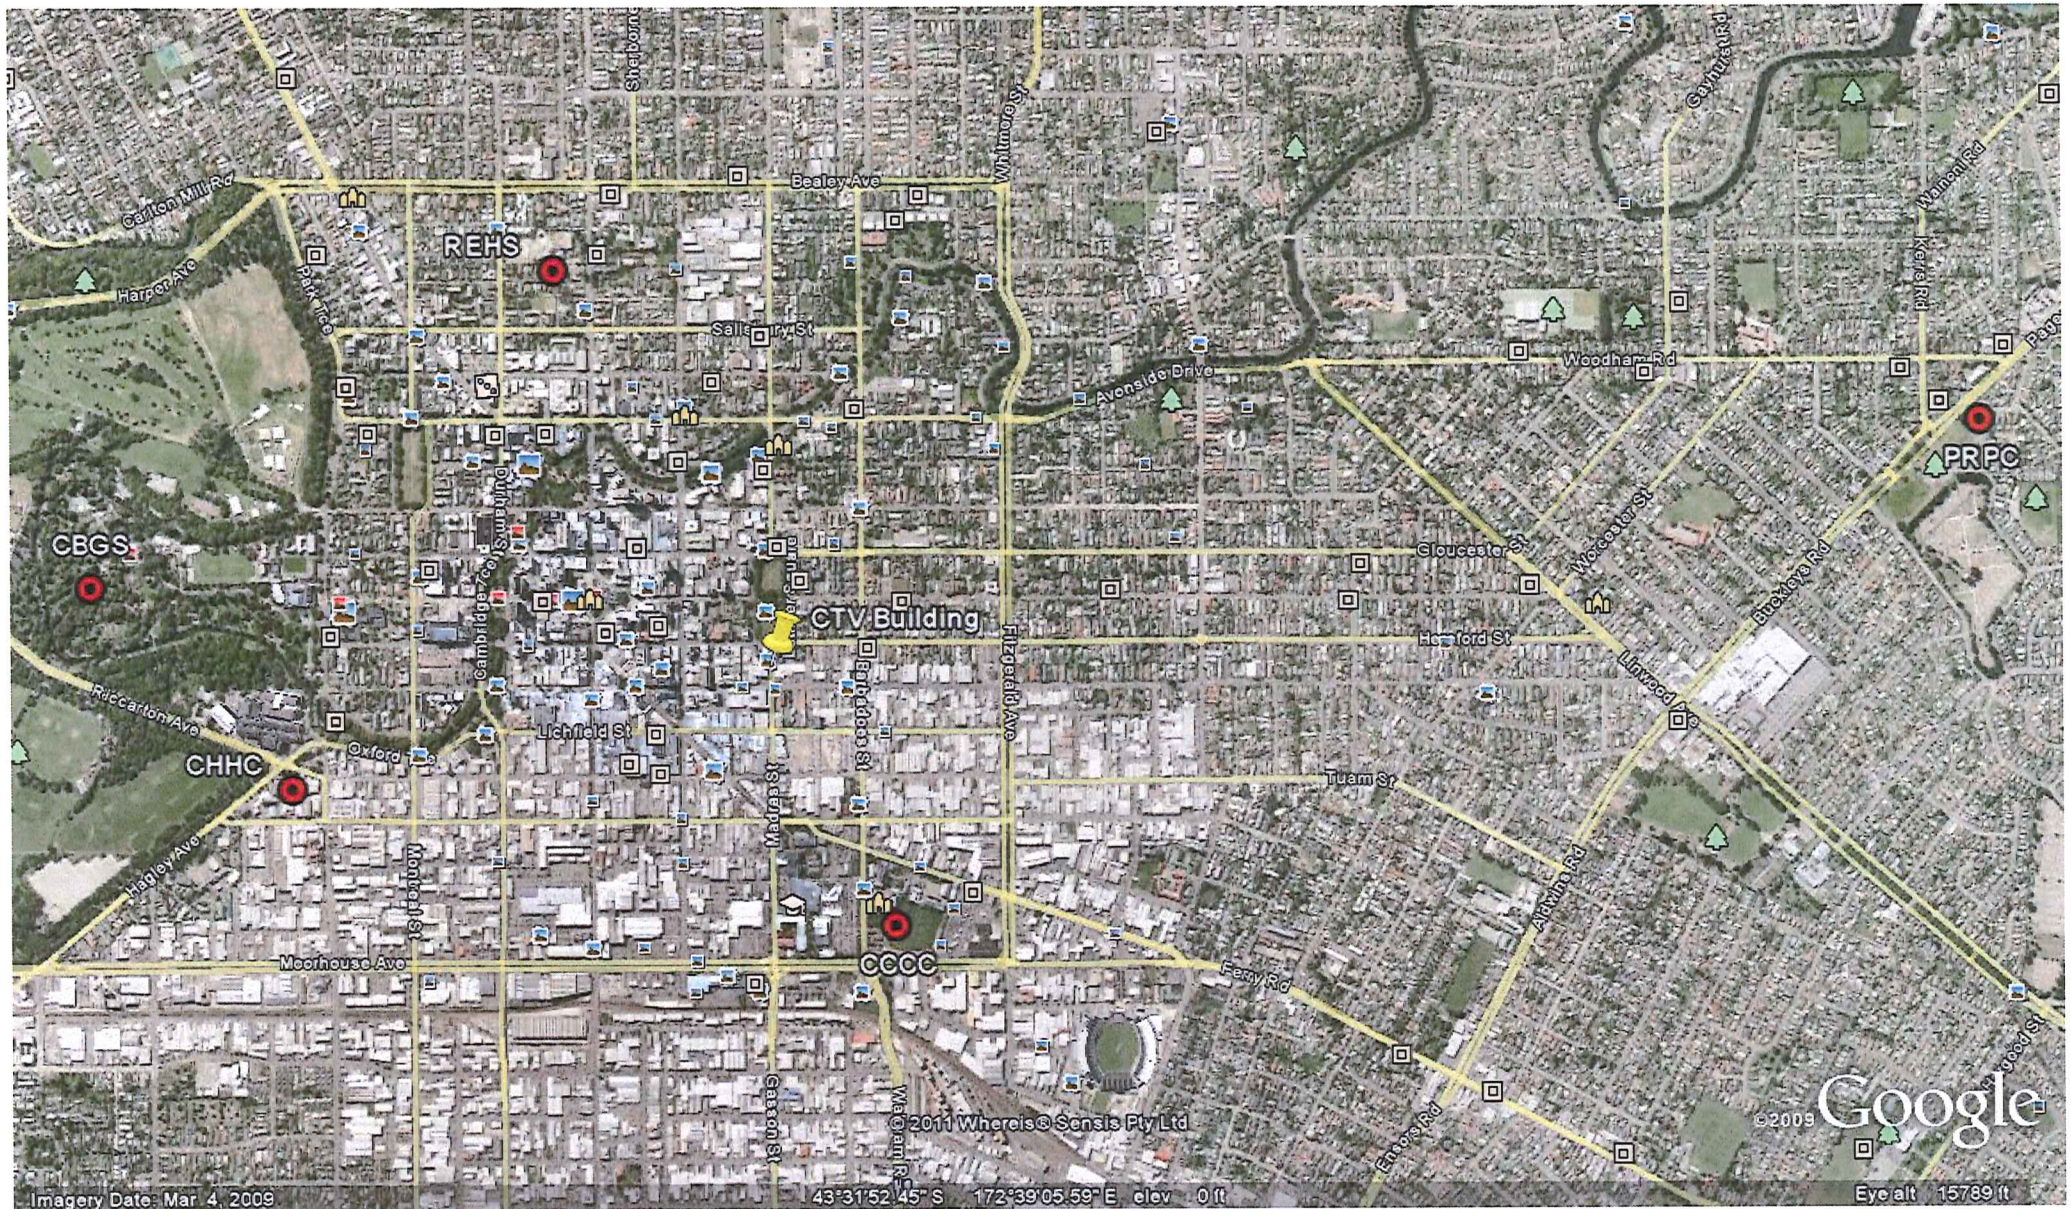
Sherborne
Whitmore St
Gayhurst Rd
Bealey Ave
Carlton Mill Rd
REHS
Harper Ave
Park Tce
Salisbury St
Wainoni Rd
Kerrs Rd
Woodham Rd
Avonside Drive
PRPC
CBGS
Durham St
Gloucester St
Worcester St
Buckleys Rd
CTV Building
Cambridge Tce
Barbadoes St
Fitzgerald Ave
Hereford St
Linwood Ave
Riccarton Ave
Lichfield St
Tuam St
CHHC
Oxford
Madras St
Hagley Ave
Montreal St
Aldwins Rd
CCCC
Moorhouse Ave
Ferry Rd
Ensors Rd
Gasson St
Waltham Rd
©2011 Whereis® Sensis Pty Ltd
©2009
Google
Imagery Date: Mar 4, 2009
43°31'52.45" S 172°39'05.59" E elev 0 ft
Eye alt 15789 ft